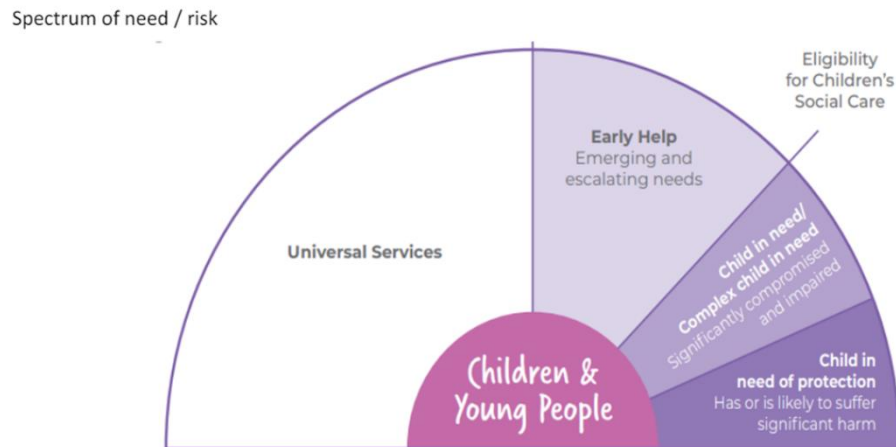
Spectrum of need / risk

Eligibility for Children's Social Care

Universal Services

Early Help
Emerging and escalating needs

Child in need/ Complex child in need
Significantly compromised and impaired

Child in need of protection
Has or is likely to suffer significant harm

Children & Young People